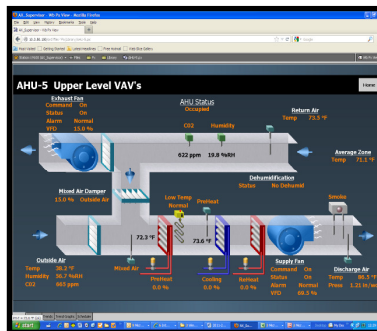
AHU-5 Upper Level VAV's

Home

Exhaust Fan
Command On
Status On
Alarm Normal
VFD 15.0 %

AHU Status
Occupied

CO2
Humidity
622 ppm
19.8 %RH

Return Air
Temp 73.5 °F

Average Zone
Temp 71.1 °F

Mixed Air Damper
15.0 % Outside Air

Dehumidification
Status No Dehumid

Low Temp
Normal

Preheat

Smoke

72.3 °F

73.6 °F

Outside Air
Temp 28.2 °F
Humidity 50.7 %RH
CO2 665 ppm

Mixed Air

Preheat
0.0 %

Cooling
0.0 %

Reheat
0.0 %

Supply Fan
Command On
Status On
Alarm Normal
VFD 69.5 %

Discharge Air
Temp 86.5 °F
Press 1.21 in/wc

start